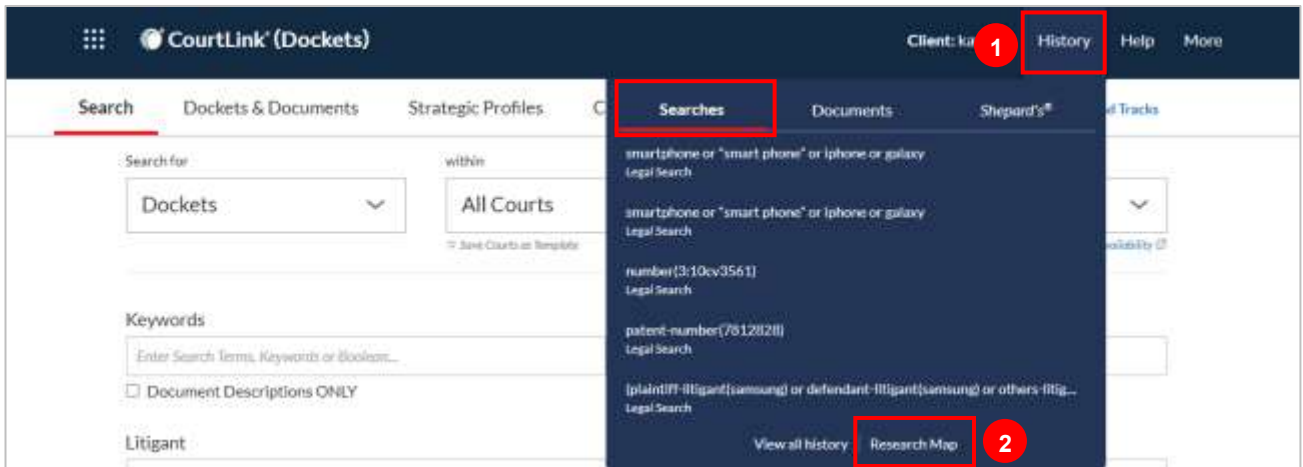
CourtLink® (Dockets)

Client: ka

1

History

Help

More

Search

Dockets & Documents

Strategic Profiles

C

Searches

Documents

Shepard's®

d Tracks

Search for

Dockets

within

All Courts

Save Courts as Template

ailability

smartphone or "smart phone" or iphone or galaxy
Legal Search

smartphone or "smart phone" or iphone or galaxy
Legal Search

number(3:10cv3561)
Legal Search

patent-number(7812828)
Legal Search

(plaintiff-litigant(samsung) or defendant-litigant(samsung) or others-litig...
Legal Search

Keywords

Enter Search Terms, Keywords or Boolean...

☐ Document Descriptions ONLY

Litigant

View all history

Research Map

2